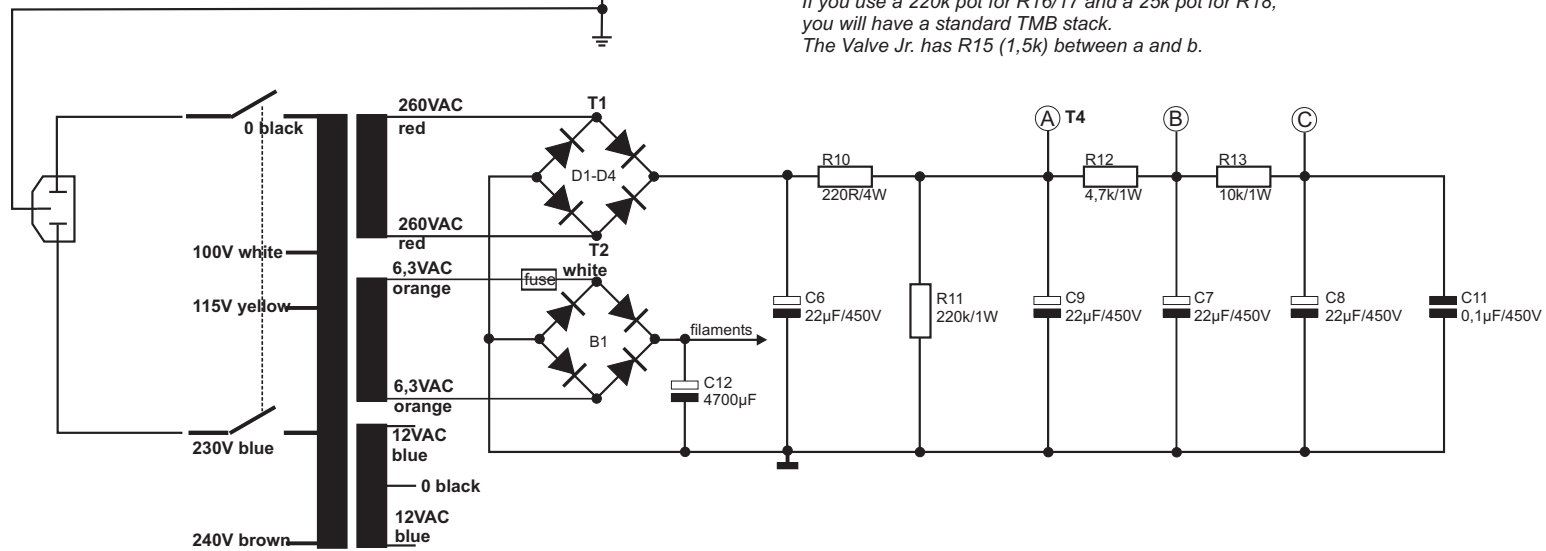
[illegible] you will have a standard TMB stack.
The Valve Jr. has R15 (1,5k) between a and b.

0 black
260VAC
red
T1
D1-D4
260VAC
red
T2
100V white
6,3VAC
orange
fuse
white
115V yellow
B1
filaments
6,3VAC
orange
C12
4700µF
230V blue
12VAC
blue
0 black
12VAC
blue
240V brown

R10
220R/4W
C6
22µF/450V
R11
220k/1W
A T4
C9
22µF/450V
R12
4,7k/1W
B
C7
22µF/450V
R13
10k/1W
C
C8
22µF/450V
C11
0,1µF/450V